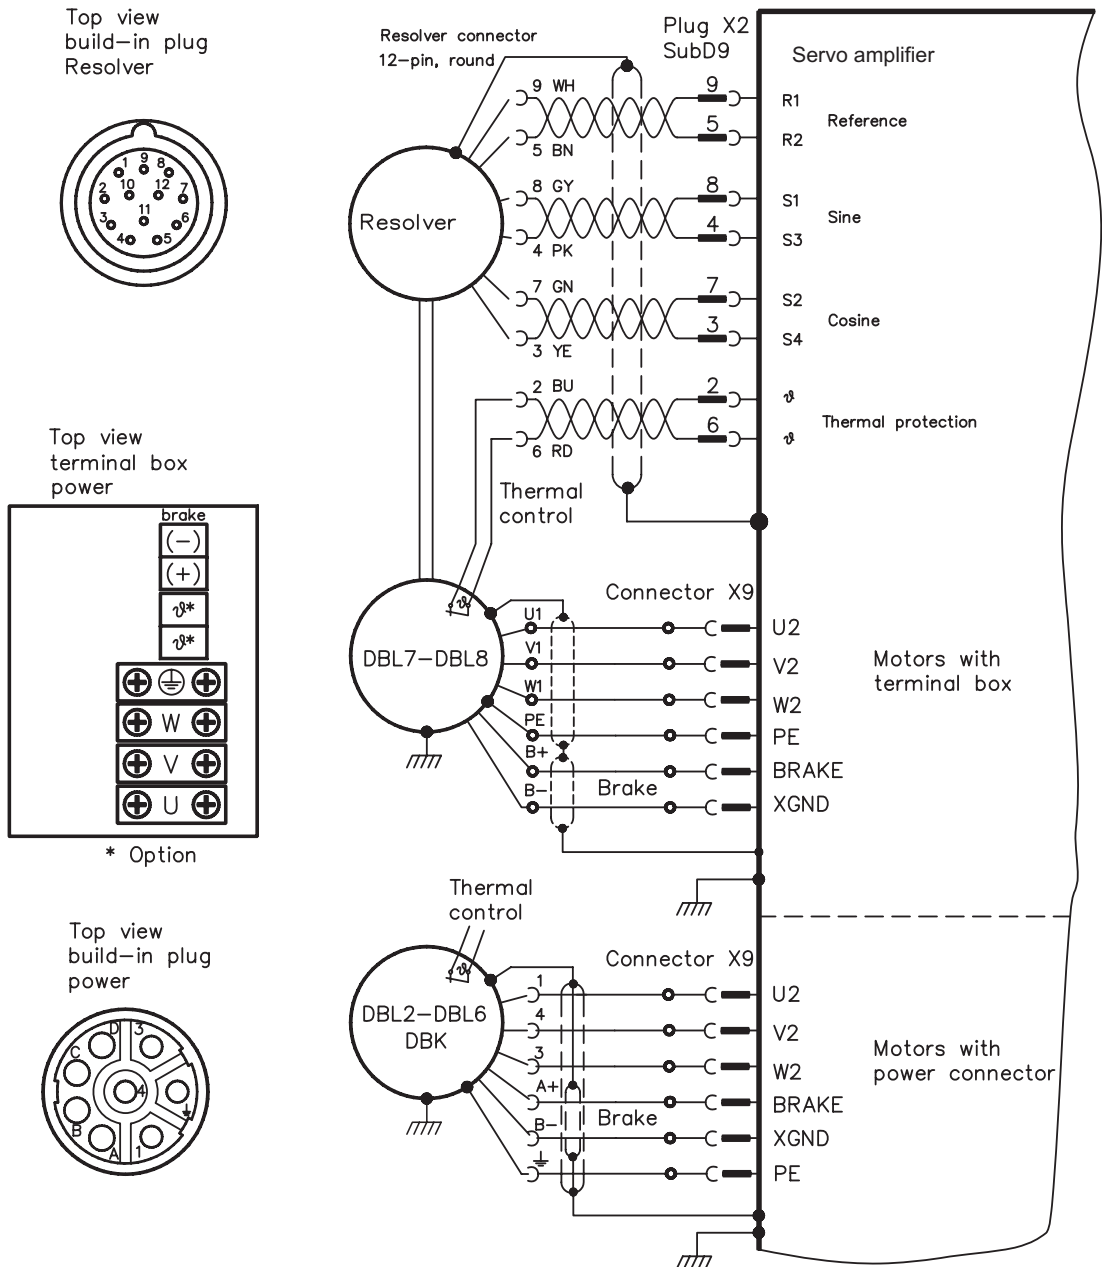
Top view
build-in plug
Resolver

1 9 8
2 10 12 7
3 11 6
4 5

Resolver connector
12-pin, round

Plug X2
SubD9

Servo amplifier

9 WH
5 BN
8 GY
4 PK
7 GN
3 YE
2 BU
6 RD

Resolver

9
5
8
4
7
3
2
6

R1
R2
Reference
S1
S3
Sine
S2
S4
Cosine
$\vartheta$
$\vartheta$
Thermal protection

Thermal
control

Top view
terminal box
power

brake
(−)
(+)
$\vartheta$*
$\vartheta$*
W
V
U

* Option

Connector X9

DBL7–DBL8

U1
V1
W1
PE
B+
B−
Brake

U2
V2
W2
PE
BRAKE
XGND

Motors with
terminal box

Thermal
control

Top view
build-in plug
power

D 3
C
4
B
A 1

Connector X9

DBL2–DBL6
DBK

1
4
3
A+
B−
Brake

U2
V2
W2
BRAKE
XGND
PE

Motors with
power connector